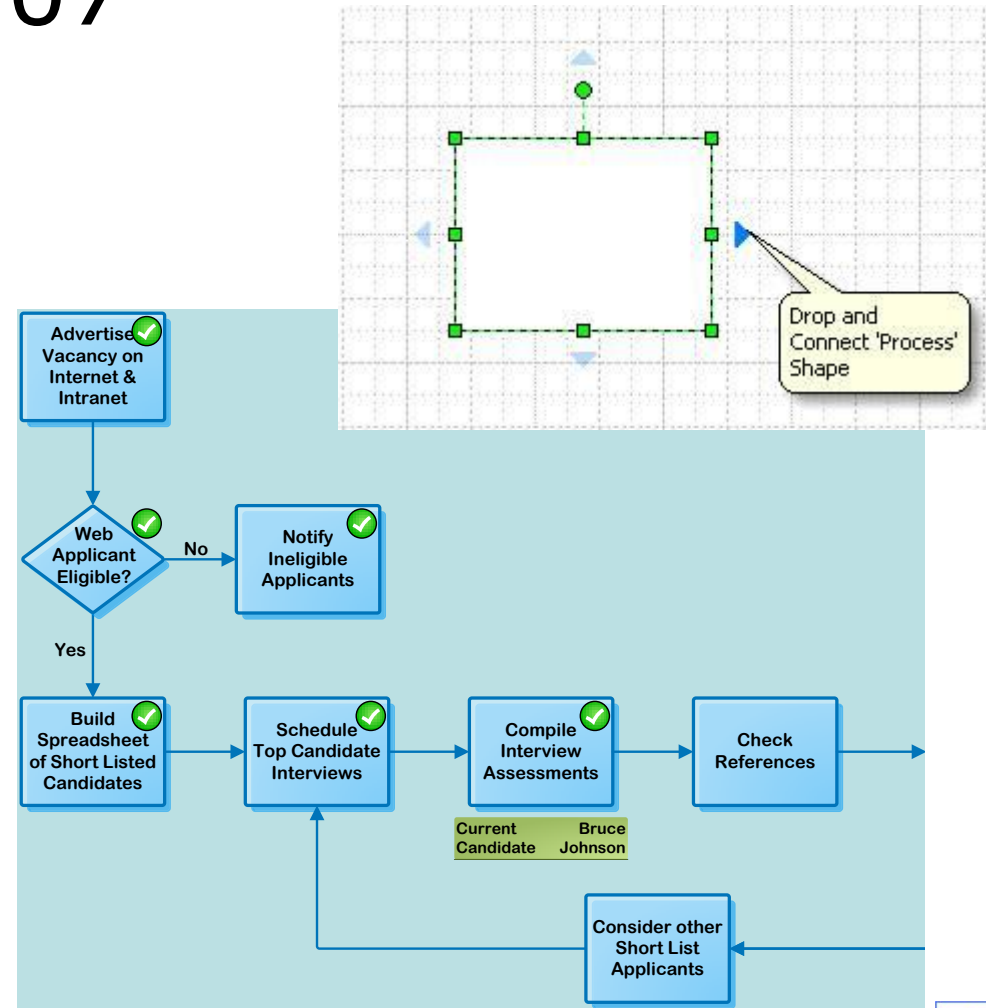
07

Drop and Connect 'Process' Shape

Advertise Vacancy on Internet & Intranet

Web Applicant Eligible?

No

Notify Ineligible Applicants

Yes

Build Spreadsheet of Short Listed Candidates

Schedule Top Candidate Interviews

Compile Interview Assessments

Check References

| Current Candidate | Bruce Johnson |
|---|---|

Consider other Short List Applicants